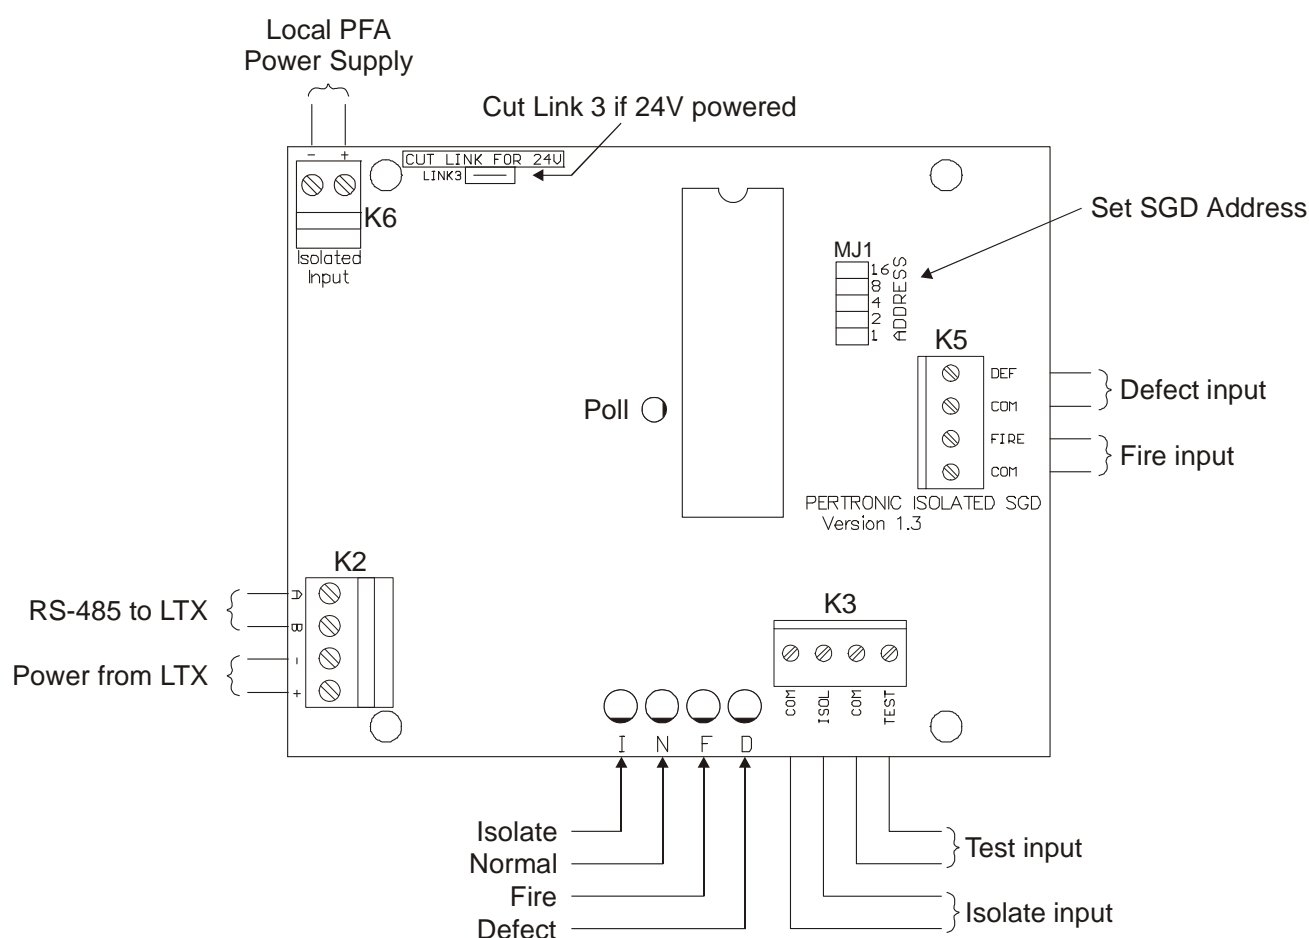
Local PFA
Power Supply

Cut Link 3 if 24V powered

- +

CUT LINK FOR 24V
LINK3

K6

Isolated Input

Set SGD Address

MJ1
16
8
4
2
1
ADDRESS

K5

DEF
COM
FIRE
COM

Defect input

Fire input

Poll

PERTRONIC ISOLATED SGD
Version 1.3

K2

A
B
-
+

RS-485 to LTX

Power from LTX

K3

COM
ISOL
COM
TEST

I N F D

Isolate
Normal
Fire
Defect

Test input

Isolate input